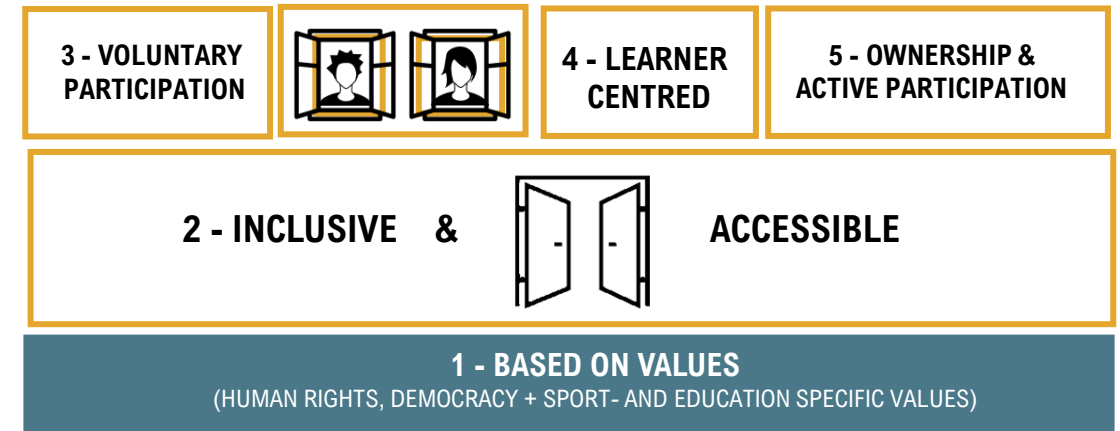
3 - VOLUNTARY PARTICIPATION

4 - LEARNER CENTRED

5 - OWNERSHIP & ACTIVE PARTICIPATION

2 - INCLUSIVE & ACCESSIBLE

1 - BASED ON VALUES
(HUMAN RIGHTS, DEMOCRACY + SPORT- AND EDUCATION SPECIFIC VALUES)